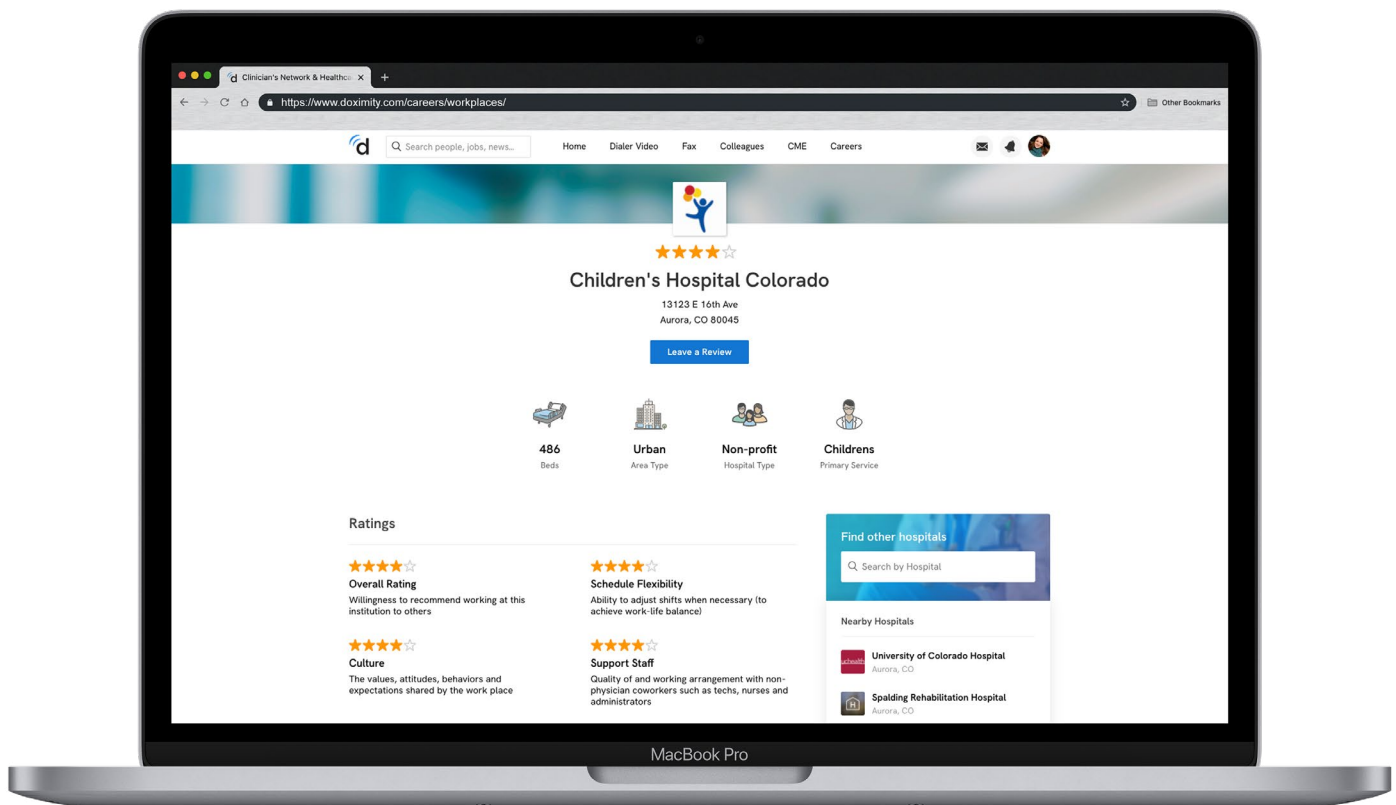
Clinician's Network & Healthca ×
+
https://www.doximity.com/careers/workplaces/
Other Bookmarks

d
Search people, jobs, news...
Home
Dialer Video
Fax
Colleagues
CME
Careers

Children's Hospital Colorado
13123 E 16th Ave
Aurora, CO 80045
Leave a Review

486
Beds

Urban
Area Type

Non-profit
Hospital Type

Childrens
Primary Service

Ratings

Overall Rating
Willingness to recommend working at this institution to others

Schedule Flexibility
Ability to adjust shifts when necessary (to achieve work-life balance)

Culture
The values, attitudes, behaviors and expectations shared by the work place

Support Staff
Quality of and working arrangement with non-physician coworkers such as techs, nurses and administrators

Find other hospitals
Search by Hospital

Nearby Hospitals

uchealth
University of Colorado Hospital
Aurora, CO

Spalding Rehabilitation Hospital
Aurora, CO

MacBook Pro